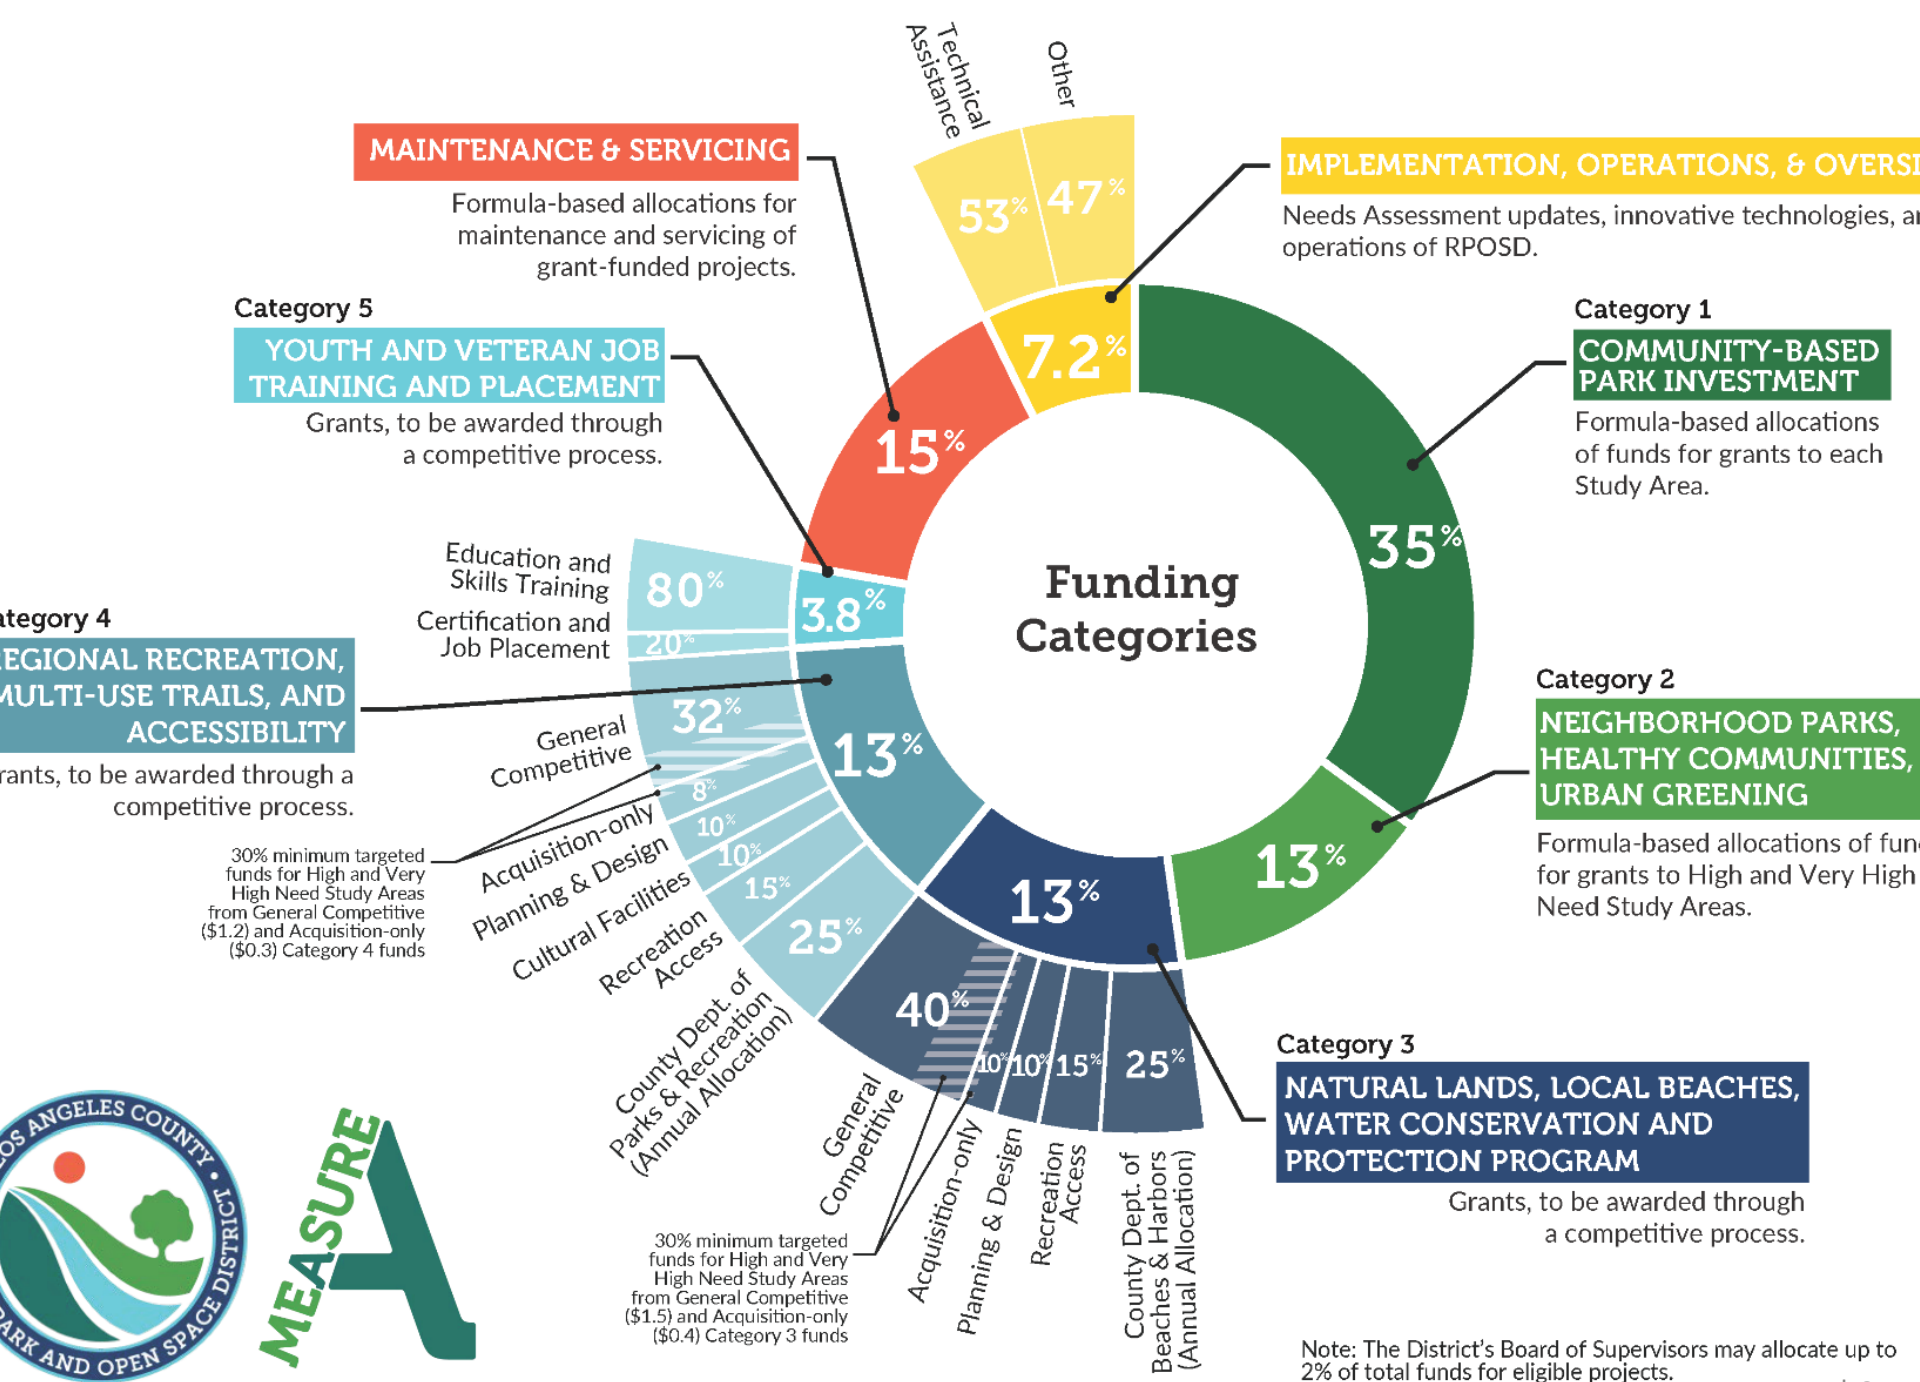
Technical Assistance

Other

53%

47%

MAINTENANCE & SERVICING

Formula-based allocations for maintenance and servicing of grant-funded projects.

IMPLEMENTATION, OPERATIONS, & OVERSI

Needs Assessment updates, innovative technologies, an operations of RPOSD.

7.2%

Category 5

YOUTH AND VETERAN JOB TRAINING AND PLACEMENT

Grants, to be awarded through a competitive process.

15%

Category 1

COMMUNITY-BASED PARK INVESTMENT

Formula-based allocations of funds for grants to each Study Area.

35%

Funding Categories

Education and Skills Training

80%

Certification and Job Placement

20%

3.8%

ategory 4

EGIONAL RECREATION, MULTI-USE TRAILS, AND ACCESSIBILITY

rants, to be awarded through a competitive process.

General Competitive

32%

13%

Acquisition-only

8%

Planning & Design

10%

Cultural Facilities

10%

Recreation Access

15%

County Dept. of Parks & Recreation (Annual Allocation)

25%

30% minimum targeted funds for High and Very High Need Study Areas from General Competitive ($1.2) and Acquisition-only ($0.3) Category 4 funds

Category 2

NEIGHBORHOOD PARKS, HEALTHY COMMUNITIES, URBAN GREENING

Formula-based allocations of fun for grants to High and Very High Need Study Areas.

13%

13%

40%

10%

10%

15%

25%

General Competitive

Acquisition-only

Planning & Design

Recreation Access

County Dept. of Beaches & Harbors (Annual Allocation)

30% minimum targeted funds for High and Very High Need Study Areas from General Competitive ($1.5) and Acquisition-only ($0.4) Category 3 funds

Category 3

NATURAL LANDS, LOCAL BEACHES, WATER CONSERVATION AND PROTECTION PROGRAM

Grants, to be awarded through a competitive process.

OS ANGELES COUNTY ARK AND OPEN SPACE DISTRICT

MEASURE A

Note: The District's Board of Supervisors may allocate up to 2% of total funds for eligible projects.